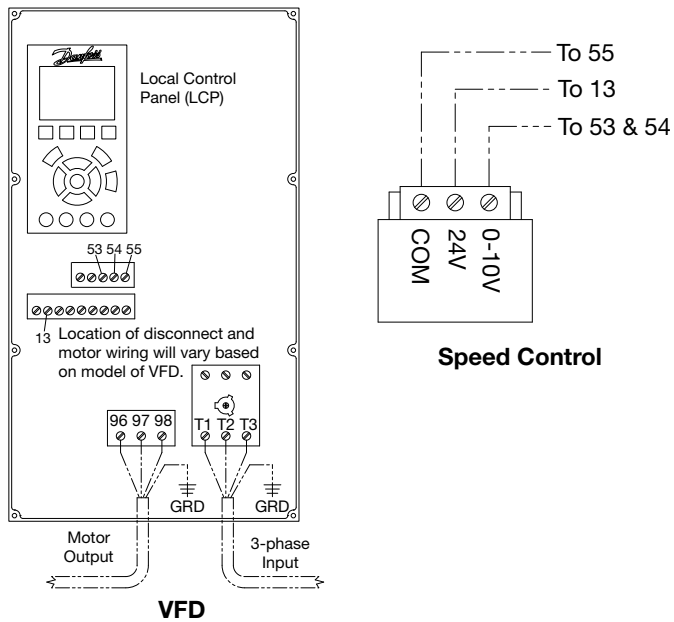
Danfoss

Local Control Panel (LCP)

53 54 55

13

Location of disconnect and motor wiring will vary based on model of VFD.

96 97 98

T1 T2 T3

GRD

GRD

Motor Output

3-phase Input

VFD

To 55

To 13

To 53 & 54

COM

24V

0-10V

Speed Control